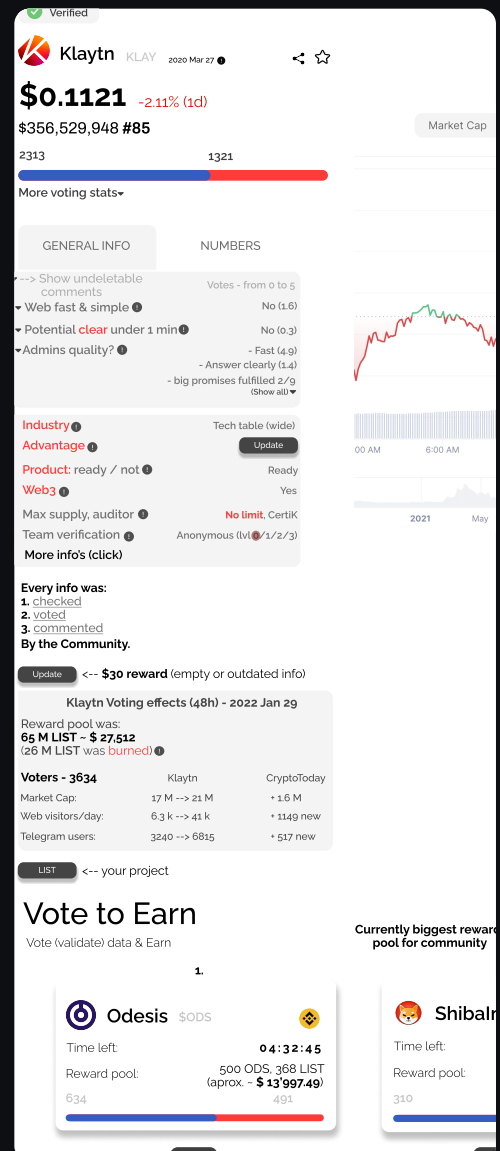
Verified

Klaytn KLAY 2020 Mar 27

$0.1121 -2.11% (1d)

$356,529,948 #85

Market Cap

2313 1321

More voting stats

GENERAL INFO NUMBERS

--> Show undeletable comments Votes - from 0 to 5

Web fast & simple No (1.6)

Potential clear under 1 min No (0.3)

Admins quality? - Fast (4.9)
- Answer clearly (1.4)
- big promises fulfilled 2/9
(Show all)

Industry Tech table (wide)

Advantage Update

Product: ready / not Ready

Web3 Yes

Max supply, auditor No limit, CertiK

Team verification Anonymous (lvl0/1/2/3)

More info's (click)

Every info was:
1. checked
2. voted
3. commented
By the Community.

Update <-- $30 reward (empty or outdated info)

Klaytn Voting effects (48h) - 2022 Jan 29

Reward pool was:
65 M LIST ~ $ 27,512
(26 M LIST was burned)

| Voters - 3634 | Klaytn | CryptoToday |
|---|---|---|
| Market Cap: | 17 M --> 21 M | + 1.6 M |
| Web visitors/day: | 6.3 k --> 41 k | + 1149 new |
| Telegram users: | 3240 --> 6815 | + 517 new |

LIST <-- your project

Vote to Earn

Vote (validate) data & Earn

Currently biggest reward pool for community

1.

Odesis $ODS

Time left: 04:32:45

Reward pool: 500 ODS, 368 LIST (aprox. - $ 13'997.49)

634 491

ShibaI

Time left:

Reward pool:

310

00 AM 6:00 AM

2021 May